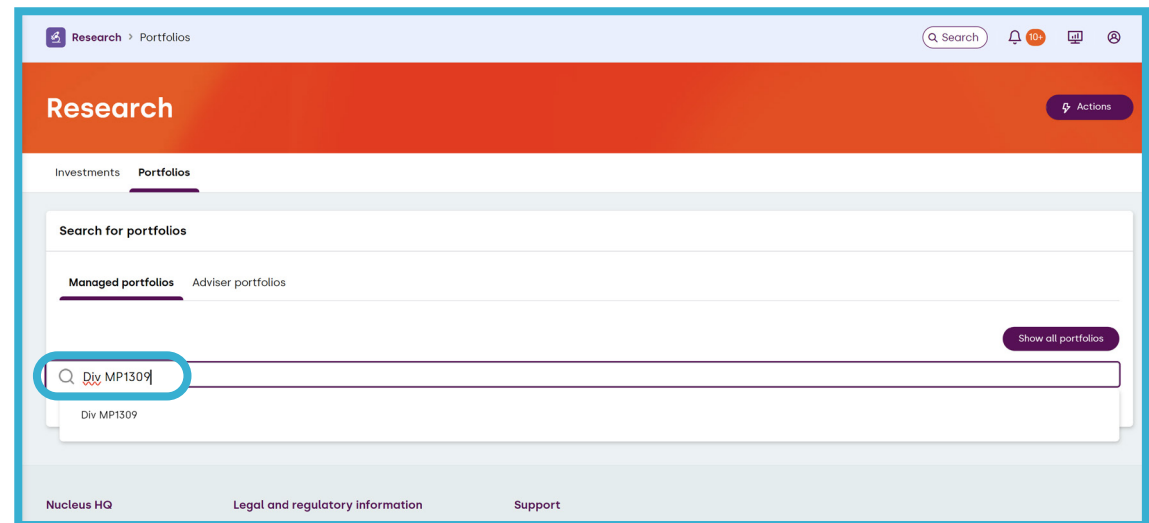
Research > Portfolios

Search 10+

Research

Actions

Investments Portfolios

Search for portfolios

Managed portfolios Adviser portfolios

Show all portfolios

Div MP1309

Div MP1309

Nucleus HQ Legal and regulatory information Support